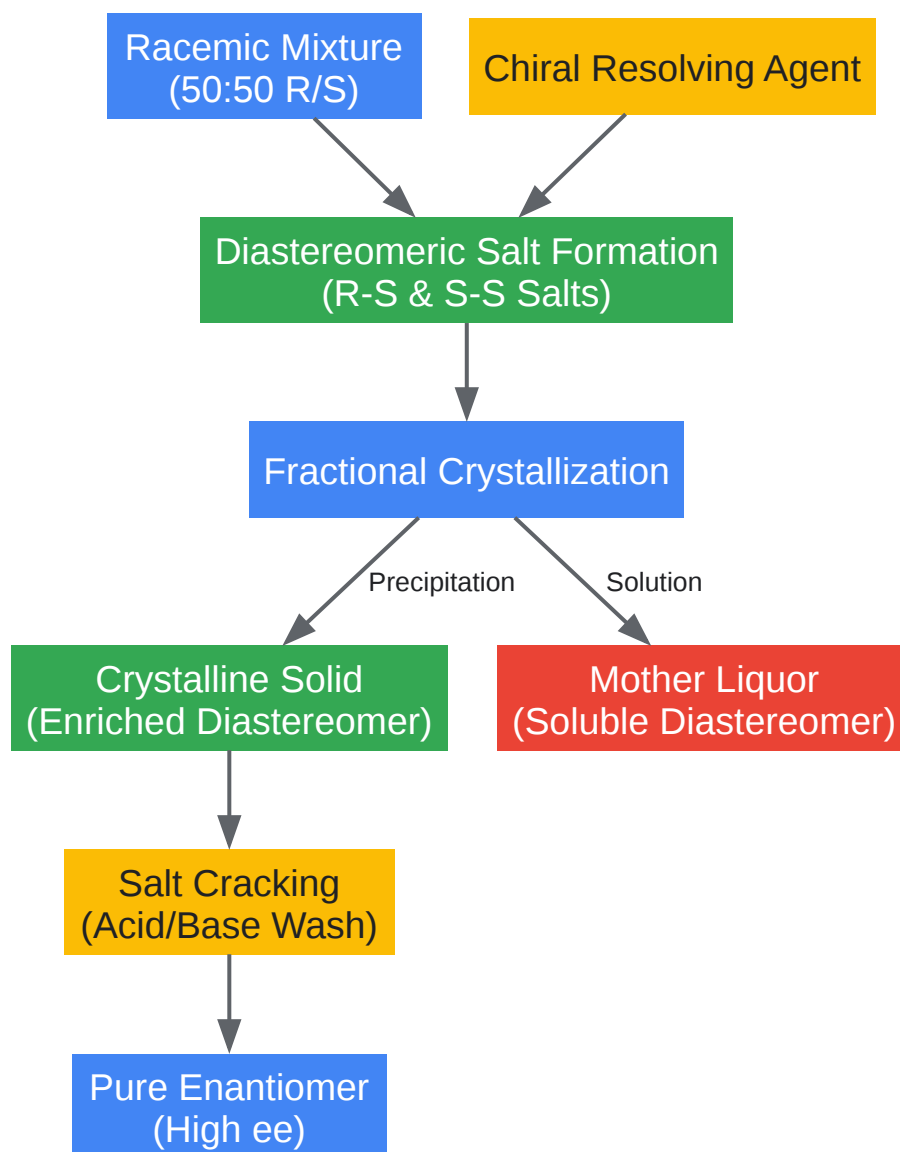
Racemic Mixture
(50:50 R/S)

Chiral Resolving Agent

Diastereomeric Salt Formation
(R-S & S-S Salts)

Fractional Crystallization

Precipitation

Solution

Crystalline Solid
(Enriched Diastereomer)

Mother Liquor
(Soluble Diastereomer)

Salt Cracking
(Acid/Base Wash)

Pure Enantiomer
(High ee)